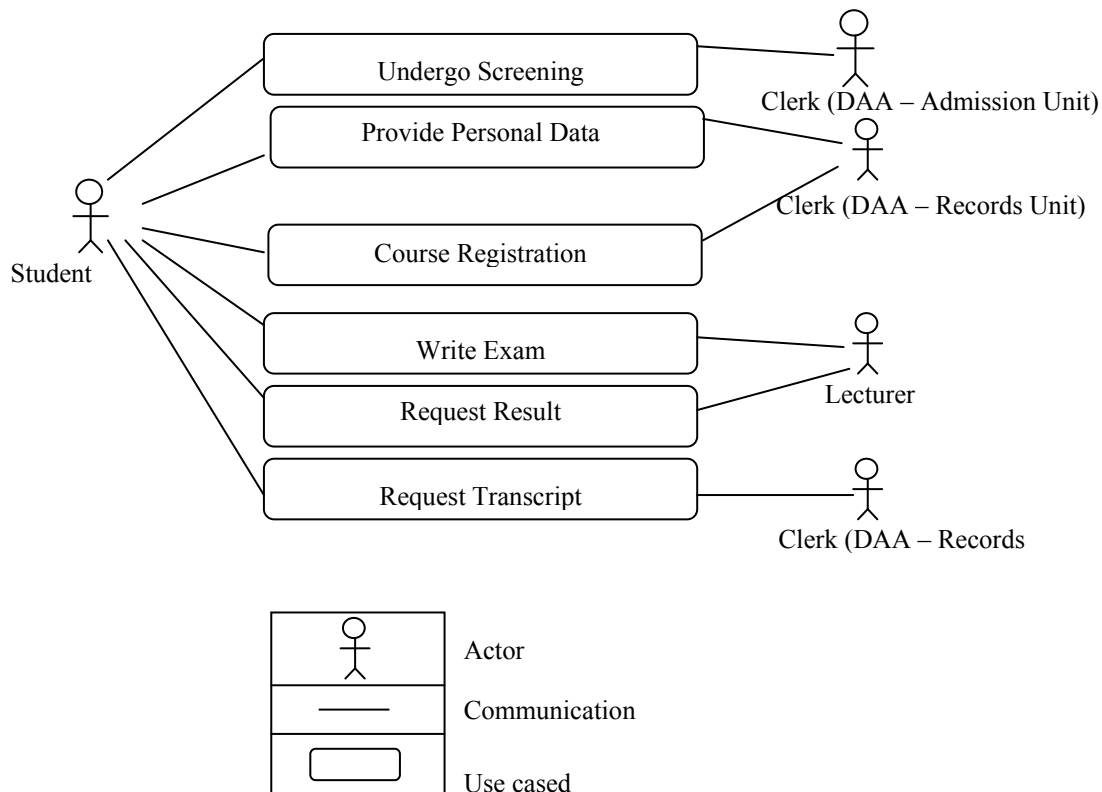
Undergo Screening

Clerk (DAA – Admission Unit)

Provide Personal Data

Clerk (DAA – Records Unit)

Student

Course Registration

Write Exam

Lecturer

Request Result

Request Transcript

Clerk (DAA – Records

Actor

Communication

Use cased